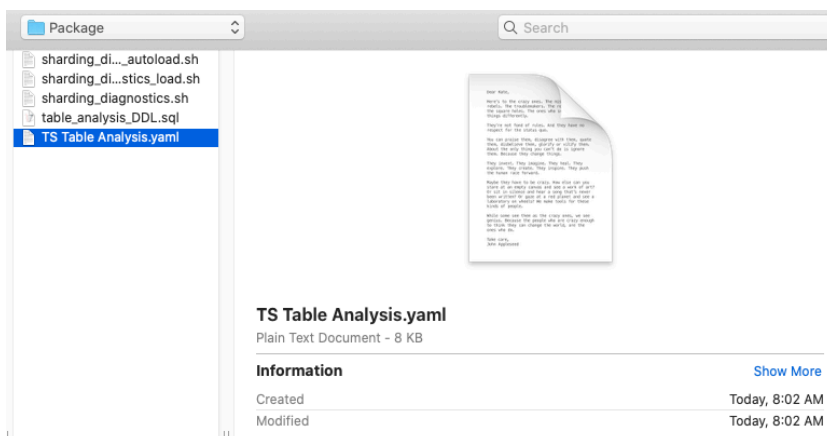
Package

Search

sharding_di..._autoload.sh
sharding_di...stics_load.sh
sharding_diagnostics.sh
table_analysis_DDL.sql
TS Table Analysis.yaml

TS Table Analysis.yaml
Plain Text Document - 8 KB

Information
Show More

Created
Today, 8:02 AM

Modified
Today, 8:02 AM